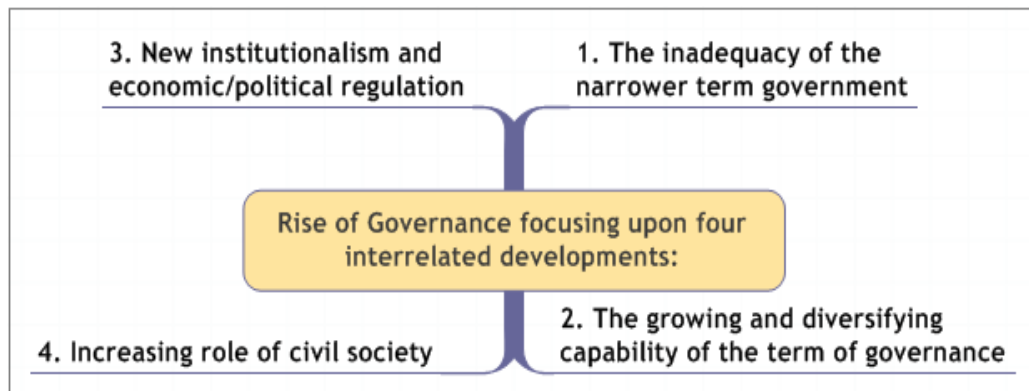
3. New institutionalism and economic/political regulation

1. The inadequacy of the narrower term government

Rise of Governance focusing upon four interrelated developments:

4. Increasing role of civil society

2. The growing and diversifying capability of the term of governance